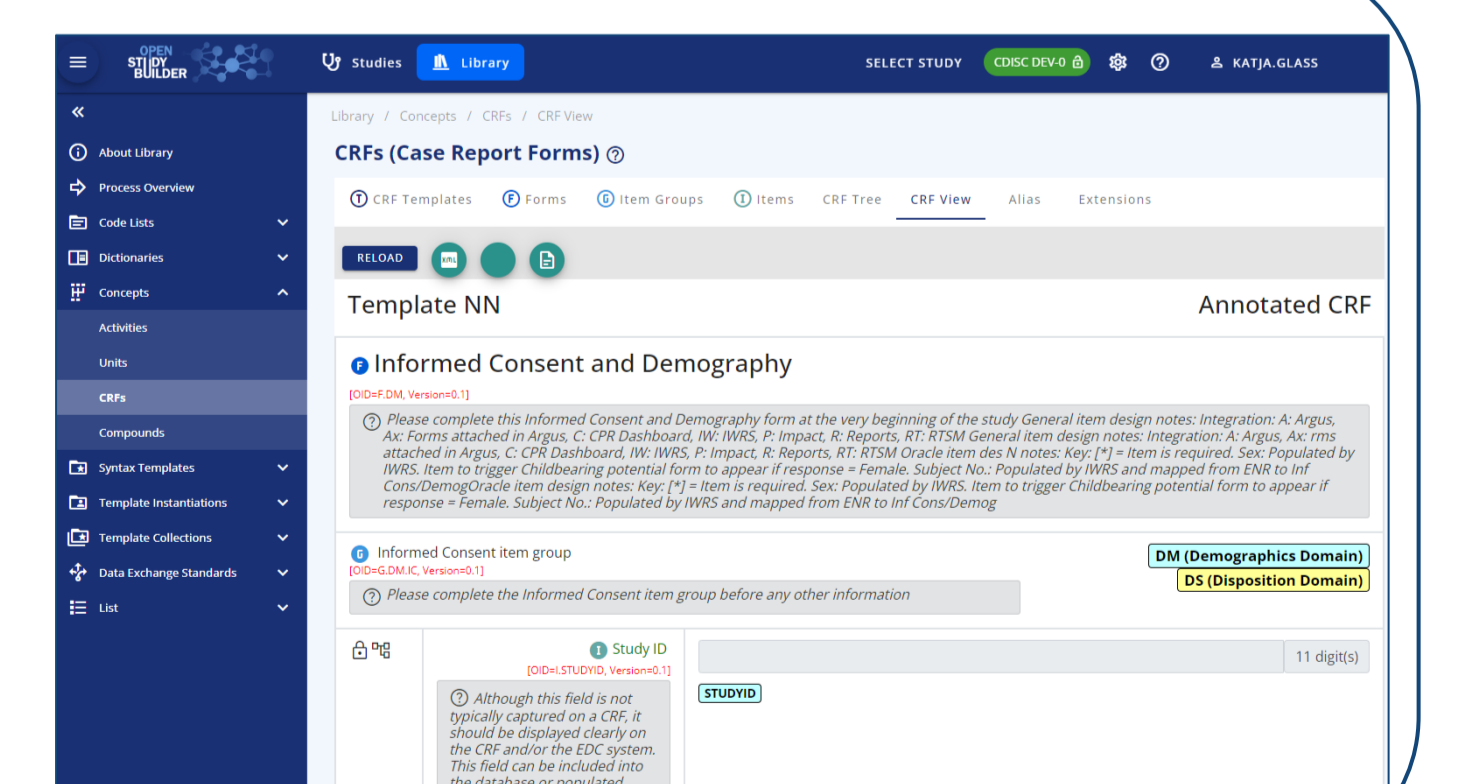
OPEN STUDY BUILDER

Studies Library

SELECT STUDY CDISC DEV-0 KATJA.GLASS

«

About Library
Process Overview
Code Lists
Dictionaries
Concepts
Activities
Units
CRFs
Compounds
Syntax Templates
Template Instantiations
Template Collections
Data Exchange Standards
List

Library / Concepts / CRFs / CRF View

CRFs (Case Report Forms)

T CRF Templates F Forms G Item Groups I Items CRF Tree CRF View Alias Extensions

RELOAD

Template NN

Annotated CRF

F Informed Consent and Demography

[OID=F.DM, Version=0.1]

Please complete this Informed Consent and Demography form at the very beginning of the study General item design notes: Integration: A: Argus, Ax: Forms attached in Argus, C: CPR Dashboard, IW: IWRS, P: Impact, R: Reports, RT: RTSM General item design notes: Integration: A: Argus, Ax: rms attached in Argus, C: CPR Dashboard, IW: IWRS, P: Impact, R: Reports, RT: RTSM Oracle item des N notes: Key: [*] = Item is required. Sex: Populated by IWRS. Item to trigger Childbearing potential form to appear if response = Female. Subject No.: Populated by IWRS and mapped from ENR to Inf Cons/DemogOracle item design notes: Key: [*] = Item is required. Sex: Populated by IWRS. Item to trigger Childbearing potential form to appear if response = Female. Subject No.: Populated by IWRS and mapped from ENR to Inf Cons/Demog

G Informed Consent item group

[OID=G.DM.IC, Version=0.1]

Please complete the Informed Consent item group before any other information

DM (Demographics Domain)

DS (Disposition Domain)

I Study ID

[OID=I.STUDYID, Version=0.1]

11 digit(s)

STUDYID

Although this field is not typically captured on a CRF, it should be displayed clearly on the CRF and/or the EDC system. This field can be included into the database or populated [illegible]